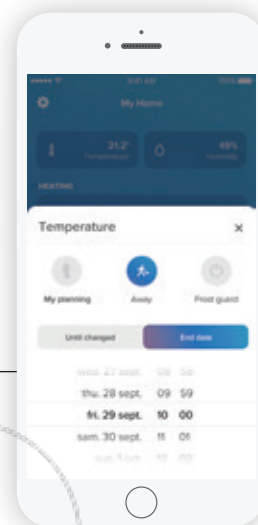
My Home

21.2°
Temperature

49%
Humidity

HEATING

Temperature
×

My planning
Away
Frost guard

Until changed
End date

wed. 27 sept. 08 58
thu. 28 sept. 09 59
fri. 29 sept. 10 00
sam. 30 sept. 11 01
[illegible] 12 02